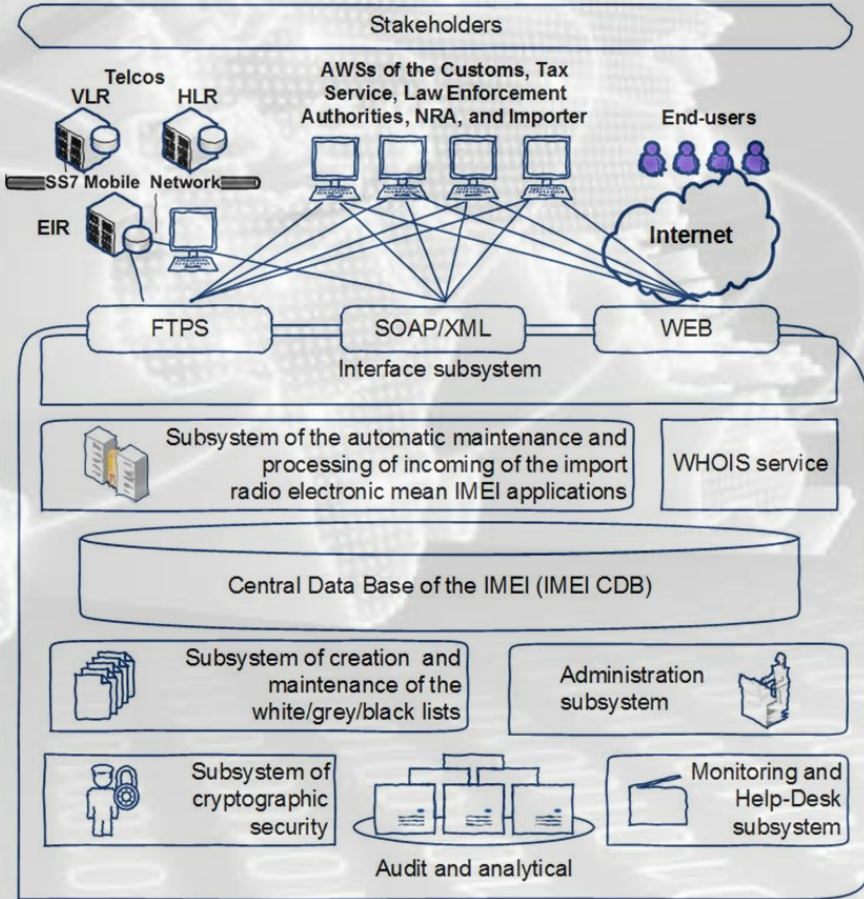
Stakeholders

Telcos

VLR

HLR

SS7 Mobile Network

EIR

AWSs of the Customs, Tax Service, Law Enforcement Authorities, NRA, and Importer

End-users

Internet

FTPS

SOAP/XML

WEB

Interface subsystem

Subsystem of the automatic maintenance and processing of incoming of the import radio electronic mean IMEI applications

WHOIS service

Central Data Base of the IMEI (IMEI CDB)

Subsystem of creation and maintenance of the white/grey/black lists

Administration subsystem

Subsystem of cryptographic security

Monitoring and Help-Desk subsystem

Audit and analytical